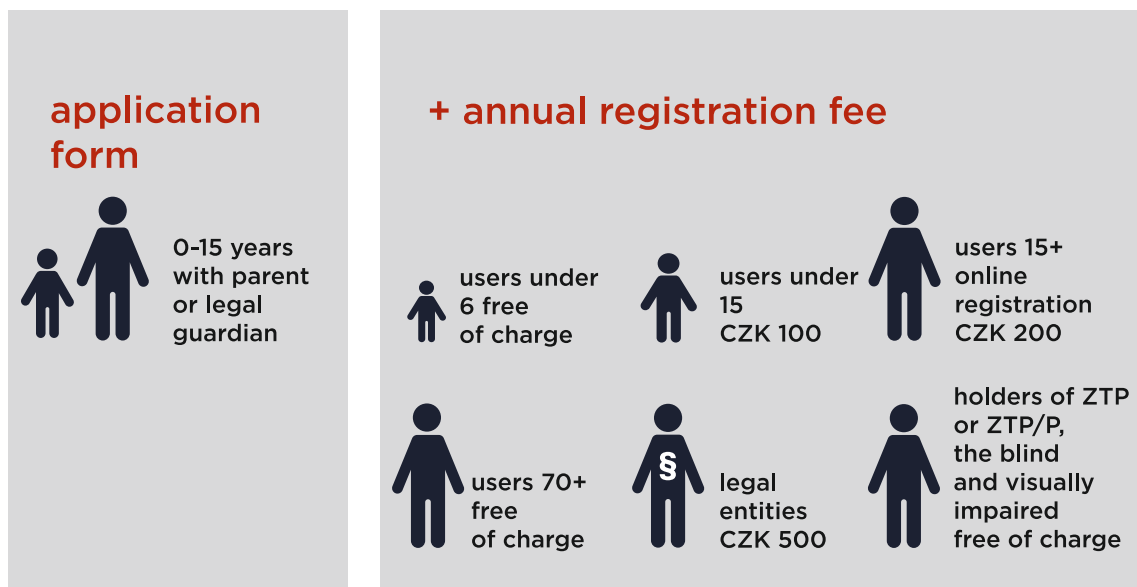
application form

0–15 years with parent or legal guardian

+ annual registration fee

users under 6 free of charge

users under 15 CZK 100

users 15+ online registration CZK 200

users 70+ free of charge

§

legal entities CZK 500

holders of ZTP or ZTP/P, the blind and visually impaired free of charge